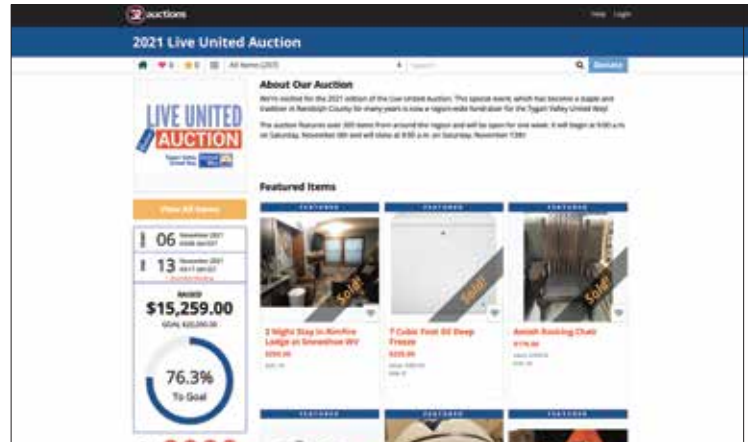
auctions

Help Login

2021 Live United Auction

0 0 All Items (207) Search Donate

LIVE UNITED AUCTION

Tygart Valley United Way

View All Items

06 November 2021

13 November 2021

RAISED
$15,259.00
GOAL $20,000.00

76.3%
To Goal

About Our Auction

We're excited for the 2021 edition of the Live United Auction. This special event, which has become a staple and tradition in Randolph County for many years is now a region-wide fund-drive for the Tygart Valley United Way!

The auction features over 200 items from around the region and will be open for one week. It will begin at 9:00 a.m. on Saturday, November 6th and will close at 8:00 a.m. on Saturday, November 13th!

Featured Items

FEATURED

Sold!

2 Night Stay in Rimfire Lodge at Snowshoe WV
$350.00

FEATURED

Sold!

7 Cubic Foot GE Deep Freeze
$225.00

FEATURED

Sold!

Amish Rocking Chair
$170.00

FEATURED

FEATURED

FEATURED